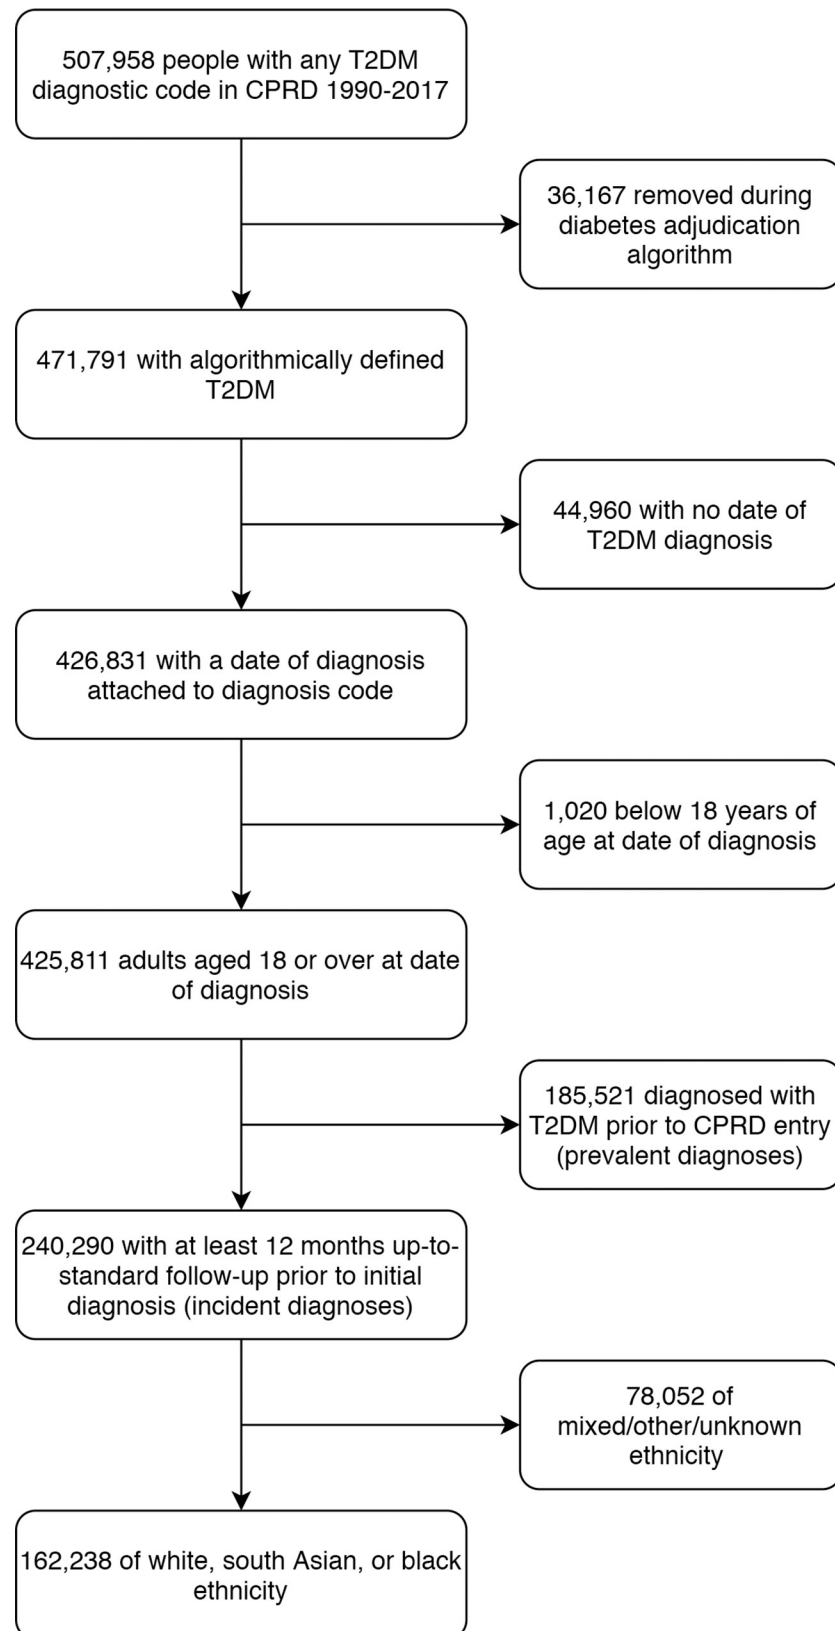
507,958 people with any T2DM diagnostic code in CPRD 1990-2017

36,167 removed during diabetes adjudication algorithm

471,791 with algorithmically defined T2DM

44,960 with no date of T2DM diagnosis

426,831 with a date of diagnosis attached to diagnosis code

1,020 below 18 years of age at date of diagnosis

425,811 adults aged 18 or over at date of diagnosis

185,521 diagnosed with T2DM prior to CPRD entry (prevalent diagnoses)

240,290 with at least 12 months up-to-standard follow-up prior to initial diagnosis (incident diagnoses)

78,052 of mixed/other/unknown ethnicity

162,238 of white, south Asian, or black ethnicity